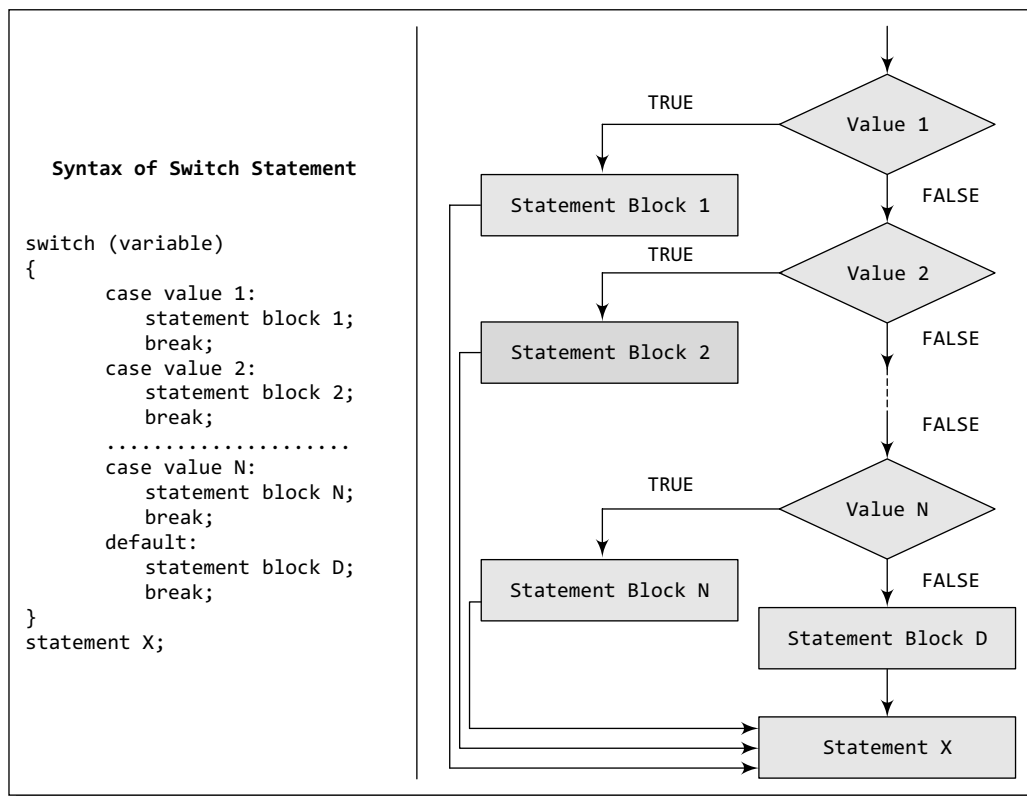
Syntax of Switch Statement

switch (variable)
{
case value 1:
statement block 1;
break;
case value 2:
statement block 2;
break;
.....................
case value N:
statement block N;
break;
default:
statement block D;
break;
}
statement X;

TRUE
Value 1
Statement Block 1
FALSE
TRUE
Value 2
Statement Block 2
FALSE
FALSE
TRUE
Value N
Statement Block N
FALSE
Statement Block D
Statement X